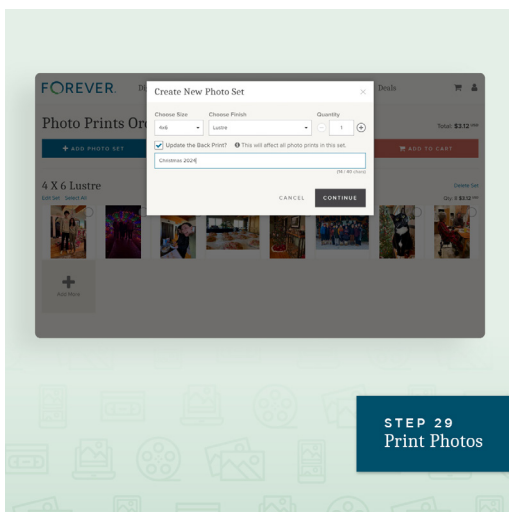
FOREVER. Di Deals

Photo Prints Or

+ ADD PHOTO SET

Total: $3.12

ADD TO CART

4 X 6 Lustre

Edit Set Select All

Delete Set

Qty: 8 $3.12

Add More

Create New Photo Set

Choose Size
4x6

Choose Finish
Lustre

Quantity
1

Update the Back Print? This will affect all photo prints in this set.

Christmas 2024

(16 / 40 chars)

CANCEL

CONTINUE

STEP 29
Print Photos